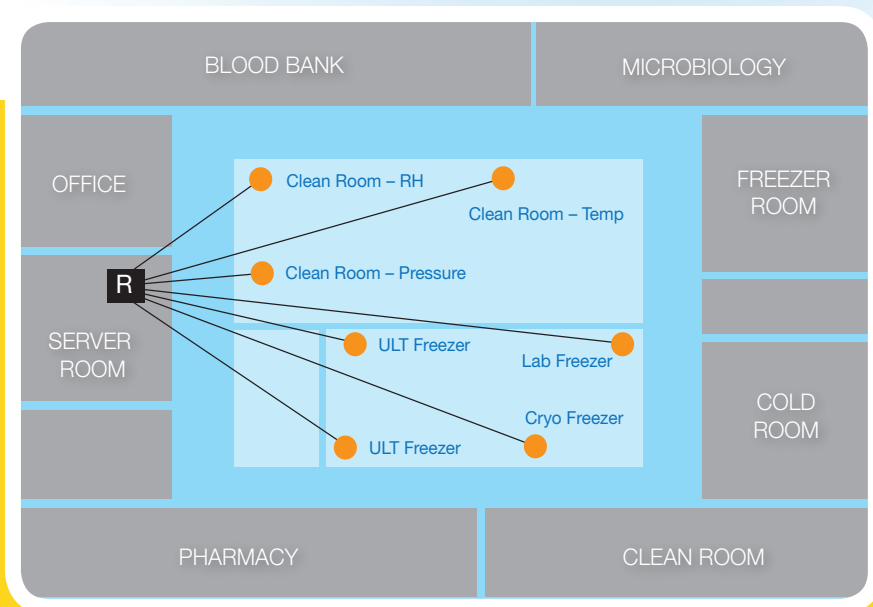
BLOOD BANK

MICROBIOLOGY

OFFICE

FREEZER ROOM

Clean Room – RH

Clean Room – Temp

R

Clean Room – Pressure

SERVER ROOM

ULT Freezer

Lab Freezer

COLD ROOM

Cryo Freezer

ULT Freezer

PHARMACY

CLEAN ROOM